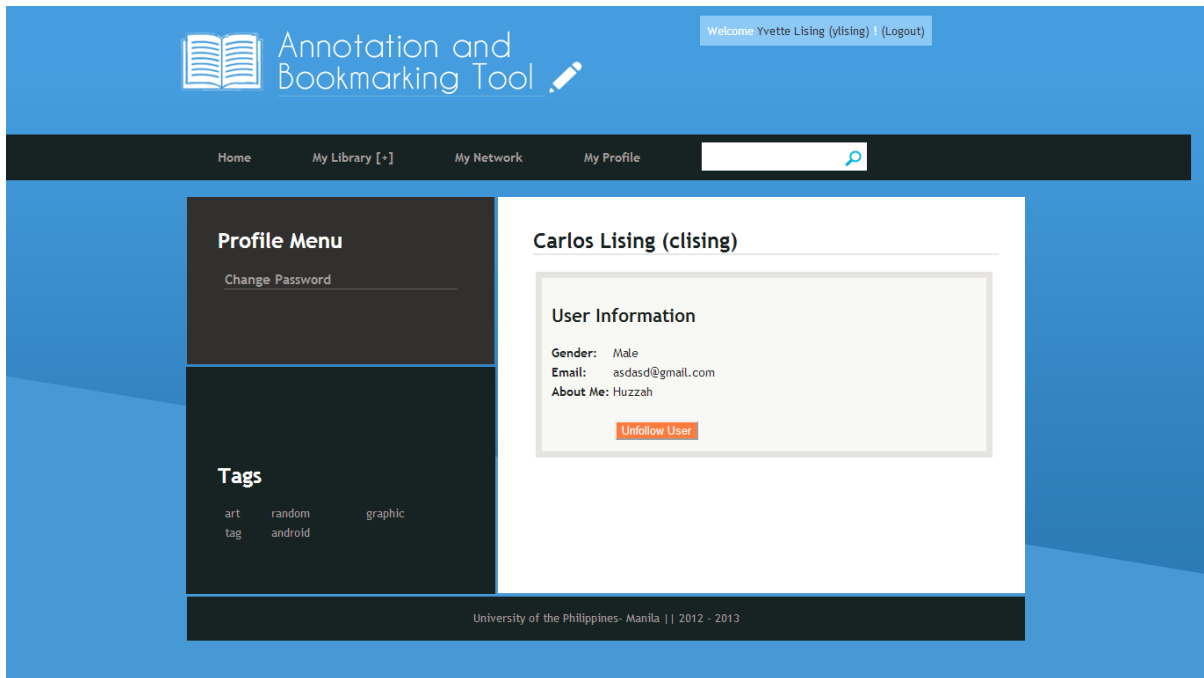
Annotation and Bookmarking Tool

Welcome Yvette Lising (ylising) ! (Logout)

Home My Library [+] My Network My Profile

Profile Menu

Change Password

Tags

art random graphic
tag android

Carlos Lising (clising)

User Information

**Gender:** Male
**Email:** asdasd@gmail.com
**About Me:** Huzzah

Unfollow User

University of the Philippines- Manila || 2012 - 2013